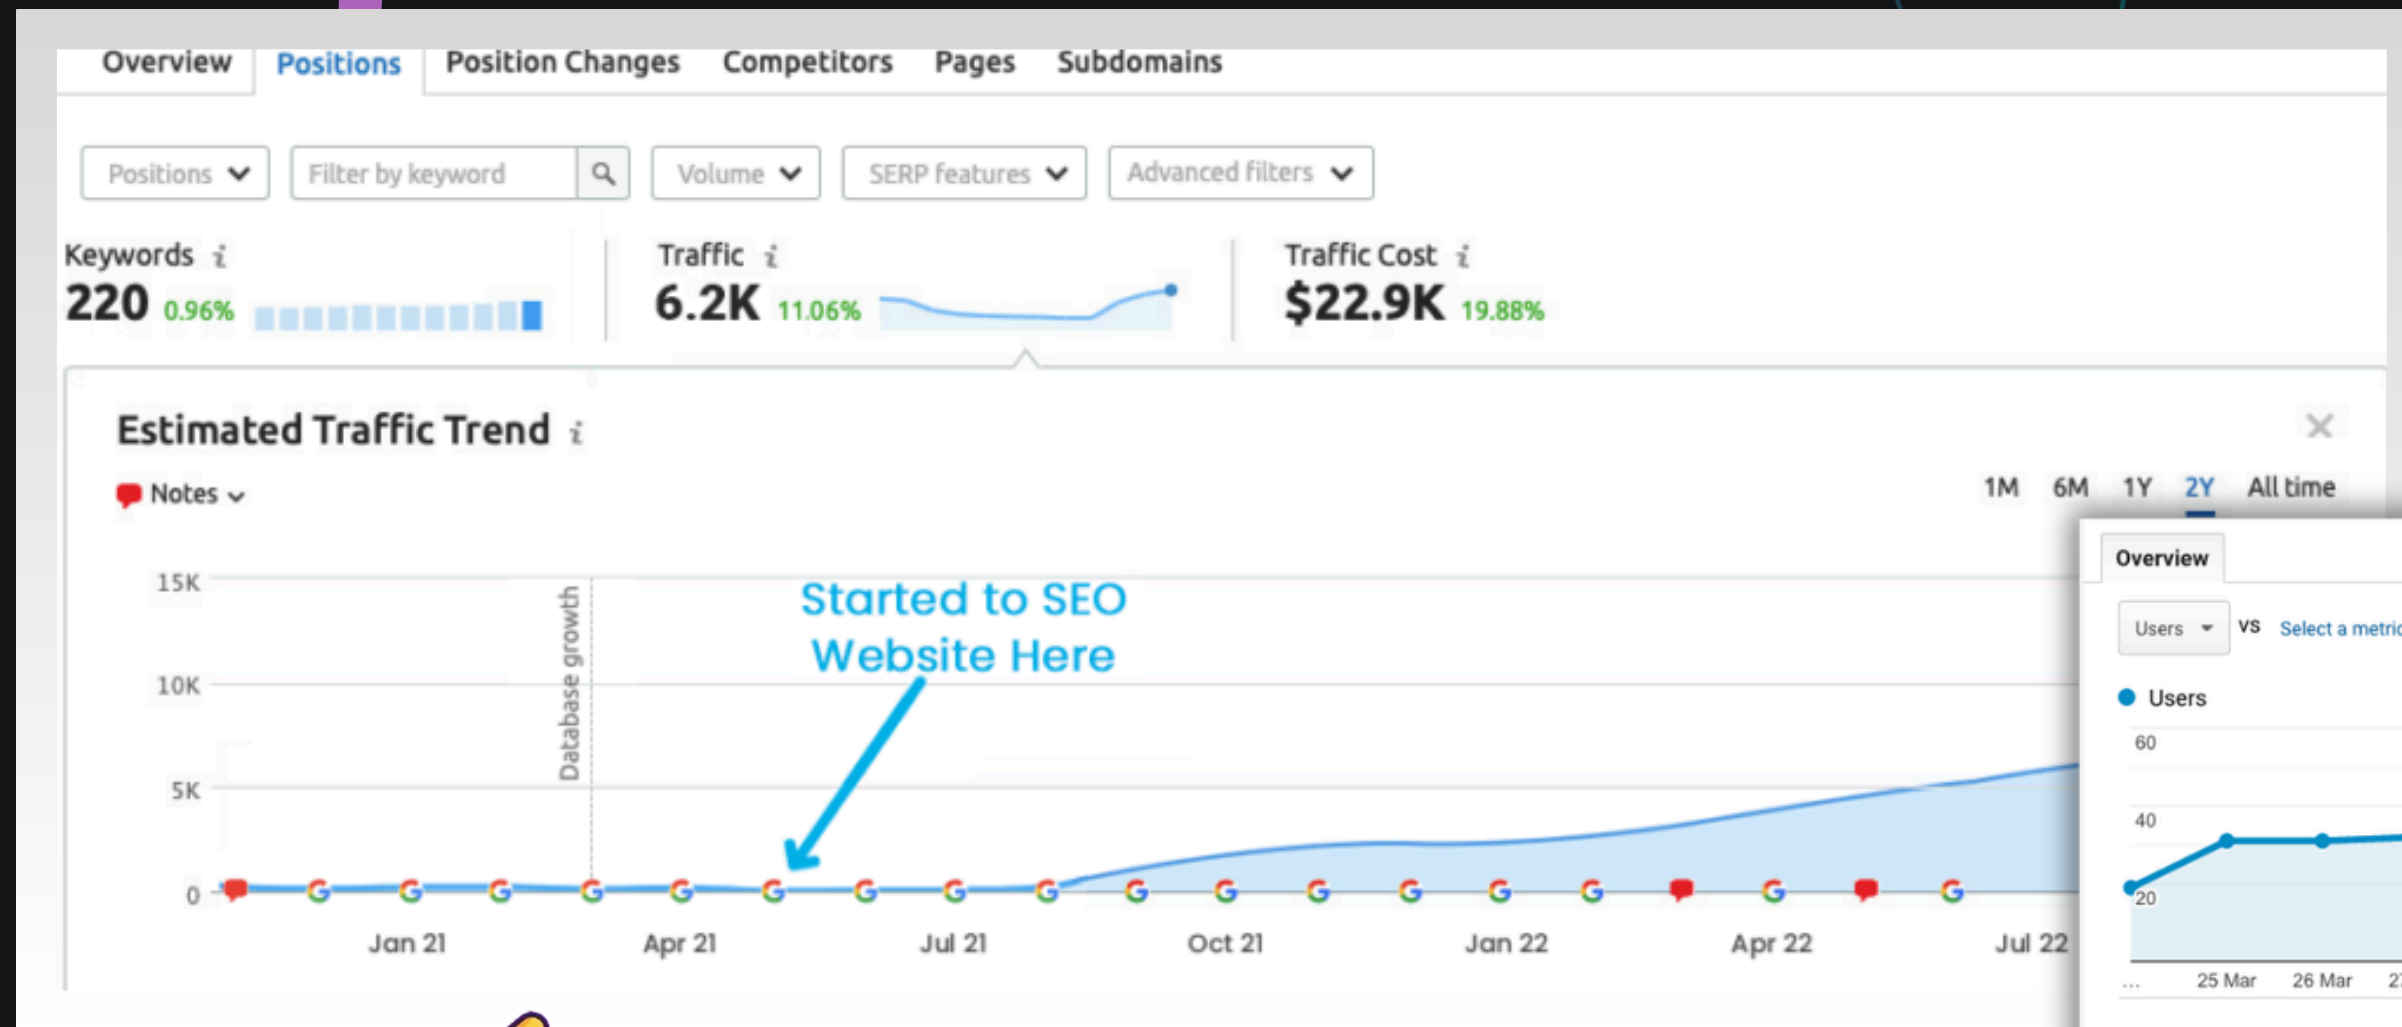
Overview Positions Position Changes Competitors Pages Subdomains

Positions Filter by keyword Volume SERP features Advanced filters

Keywords $i$
220 0.96%

Traffic $i$
6.2K 11.06%

Traffic Cost $i$
$22.9K 19.88%

Estimated Traffic Trend $i$

Notes

1M 6M 1Y 2Y All time

15K
10K
5K
0

Database growth

Started to SEO Website Here

Jan 21 Apr 21 Jul 21 Oct 21 Jan 22 Apr 22 Jul 22

Overview

Users VS Select a metric

Users

60
40
20

... 25 Mar 26 Mar